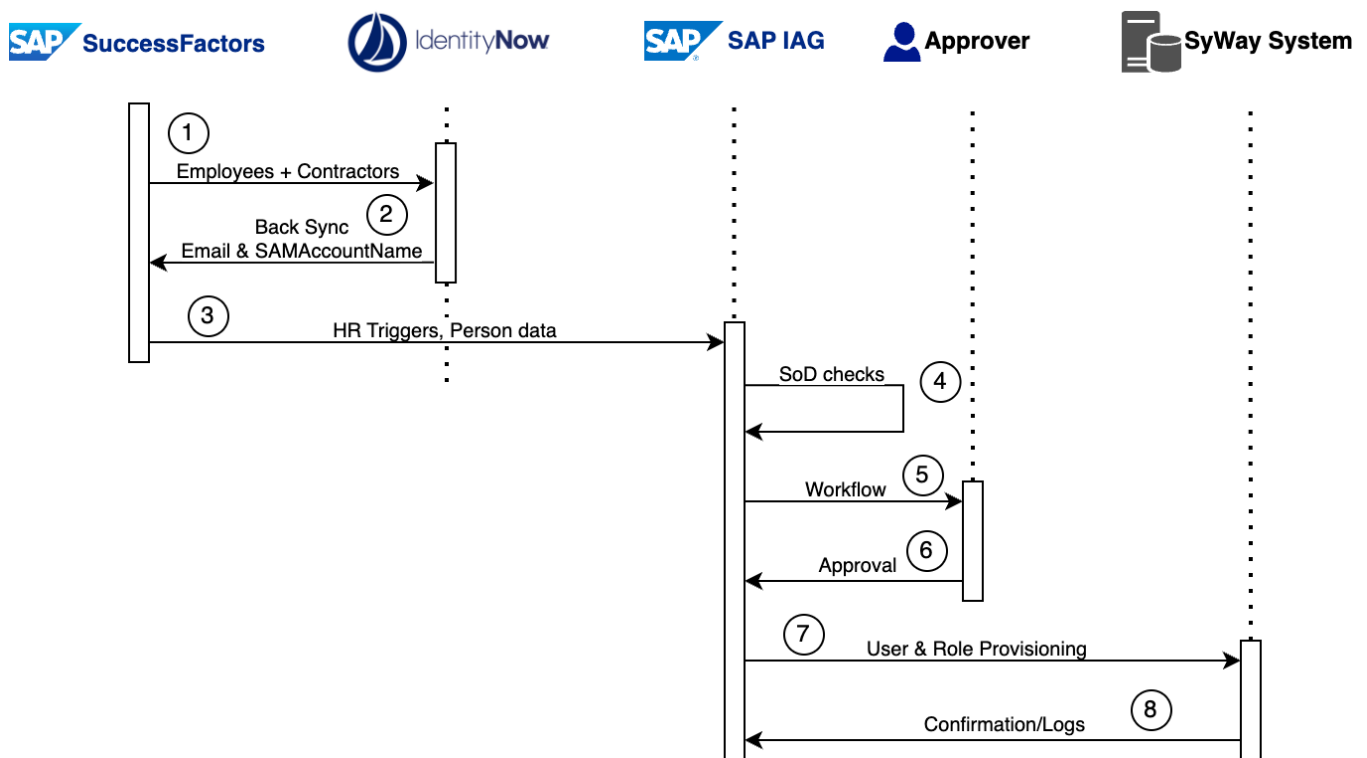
SAP SuccessFactors

IdentityNow

SAP SAP IAG

Approver

SyWay System

1

Employees + Contractors

Back Sync

2

Email & SAMAccountName

3

HR Triggers, Person data

SoD checks

4

Workflow

5

Approval

6

7

User & Role Provisioning

8

Confirmation/Logs